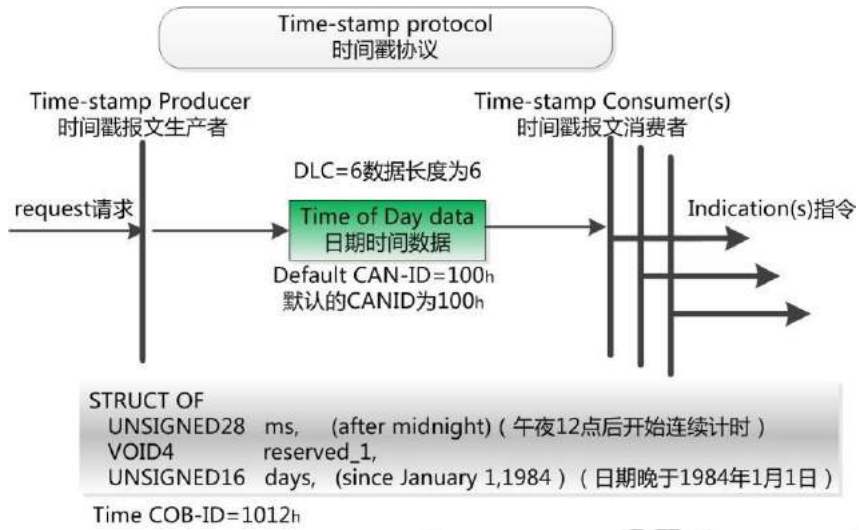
Time-stamp protocol
时间戳协议

Time-stamp Producer
时间戳报文生产者

Time-stamp Consumer(s)
时间戳报文消费者

DLC=6数据长度为6

request请求

Time of Day data
日期时间数据

Indication(s)指令

Default CAN-ID=100h
默认的CANID为100h

STRUCT OF
UNSIGNED28 ms, (after midnight)（午夜12点后开始连续计时）
VOID4 reserved_1,
UNSIGNED16 days, (since January 1,1984)（日期晚于1984年1月1日）

Time COB-ID=1012h